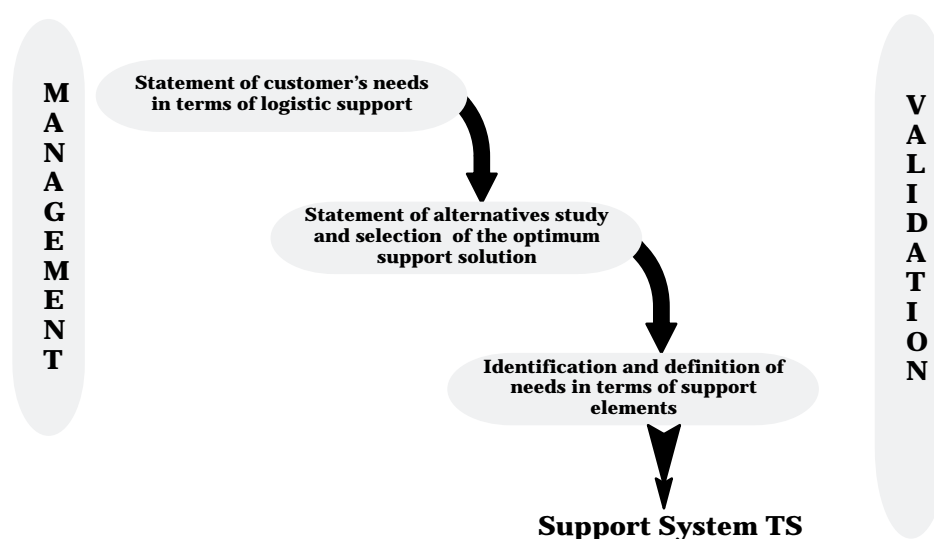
MANAGEMENT

Statement of customer's needs in terms of logistic support

Statement of alternatives study and selection of the optimum support solution

Identification and definition of needs in terms of support elements

Support System TS

VALIDATION